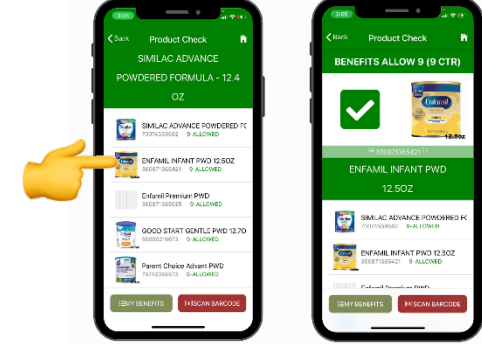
3:05

< Back Product Check

SIMILAC ADVANCE POWDERED FORMULA - 12.4 OZ

SIMILAC ADVANCE POWDERED FC
70074559082 9 ALLOWED

ENFAMIL INFANT PWD 12.5OZ
300871365421 9 ALLOWED

Enfamil Premium PWD
300871365025 0 ALLOWED

GOOD START GENTLE PWD 12.7O
050000216673 0 ALLOWED

Parent Choice Advant PWD
787422566573 0 ALLOWED

MY BENEFITS

SCAN BARCODE

3:05

< Back Product Check

BENEFITS ALLOW 9 (9 CTR)

Enfamil

12.5oz

300871365421

ENFAMIL INFANT PWD 12.5OZ

SIMILAC ADVANCE POWDERED FC
70074559082 9 ALLOWED

ENFAMIL INFANT PWD 12.5OZ
300871365421 9 ALLOWED

MY BENEFITS

SCAN BARCODE